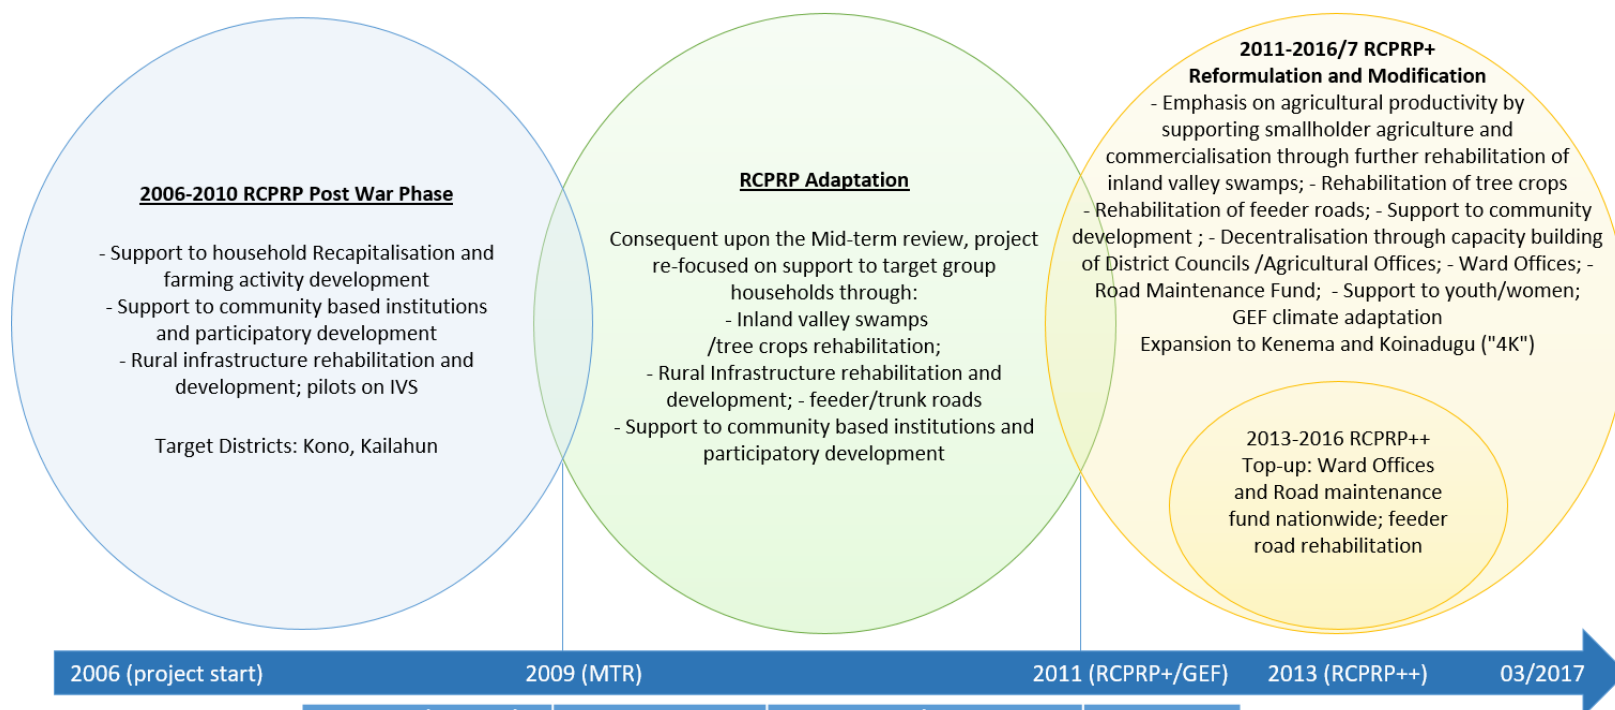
2006-2010 RCPRP Post War Phase

- Support to household Recapitalisation and farming activity development
- Support to community based institutions and participatory development
- Rural infrastructure rehabilitation and development; pilots on IVS

Target Districts: Kono, Kailahun

RCPRP Adaptation

Consequent upon the Mid-term review, project re-focused on support to target group households through:
- Inland valley swamps /tree crops rehabilitation;
- Rural Infrastructure rehabilitation and development; - feeder/trunk roads
- Support to community based institutions and participatory development

2011-2016/7 RCPRP+
Reformulation and Modification
- Emphasis on agricultural productivity by supporting smallholder agriculture and commercialisation through further rehabilitation of inland valley swamps; - Rehabilitation of tree crops - Rehabilitation of feeder roads; - Support to community development ; - Decentralisation through capacity building of District Councils /Agricultural Offices; - Ward Offices; - Road Maintenance Fund; - Support to youth/women; GEF climate adaptation
Expansion to Kenema and Koinadugu ("4K")

2013-2016 RCPRP++
Top-up: Ward Offices and Road maintenance fund nationwide; feeder road rehabilitation

2006 (project start) 2009 (MTR) 2011 (RCPRP+/GEF) 2013 (RCPRP++) 03/2017